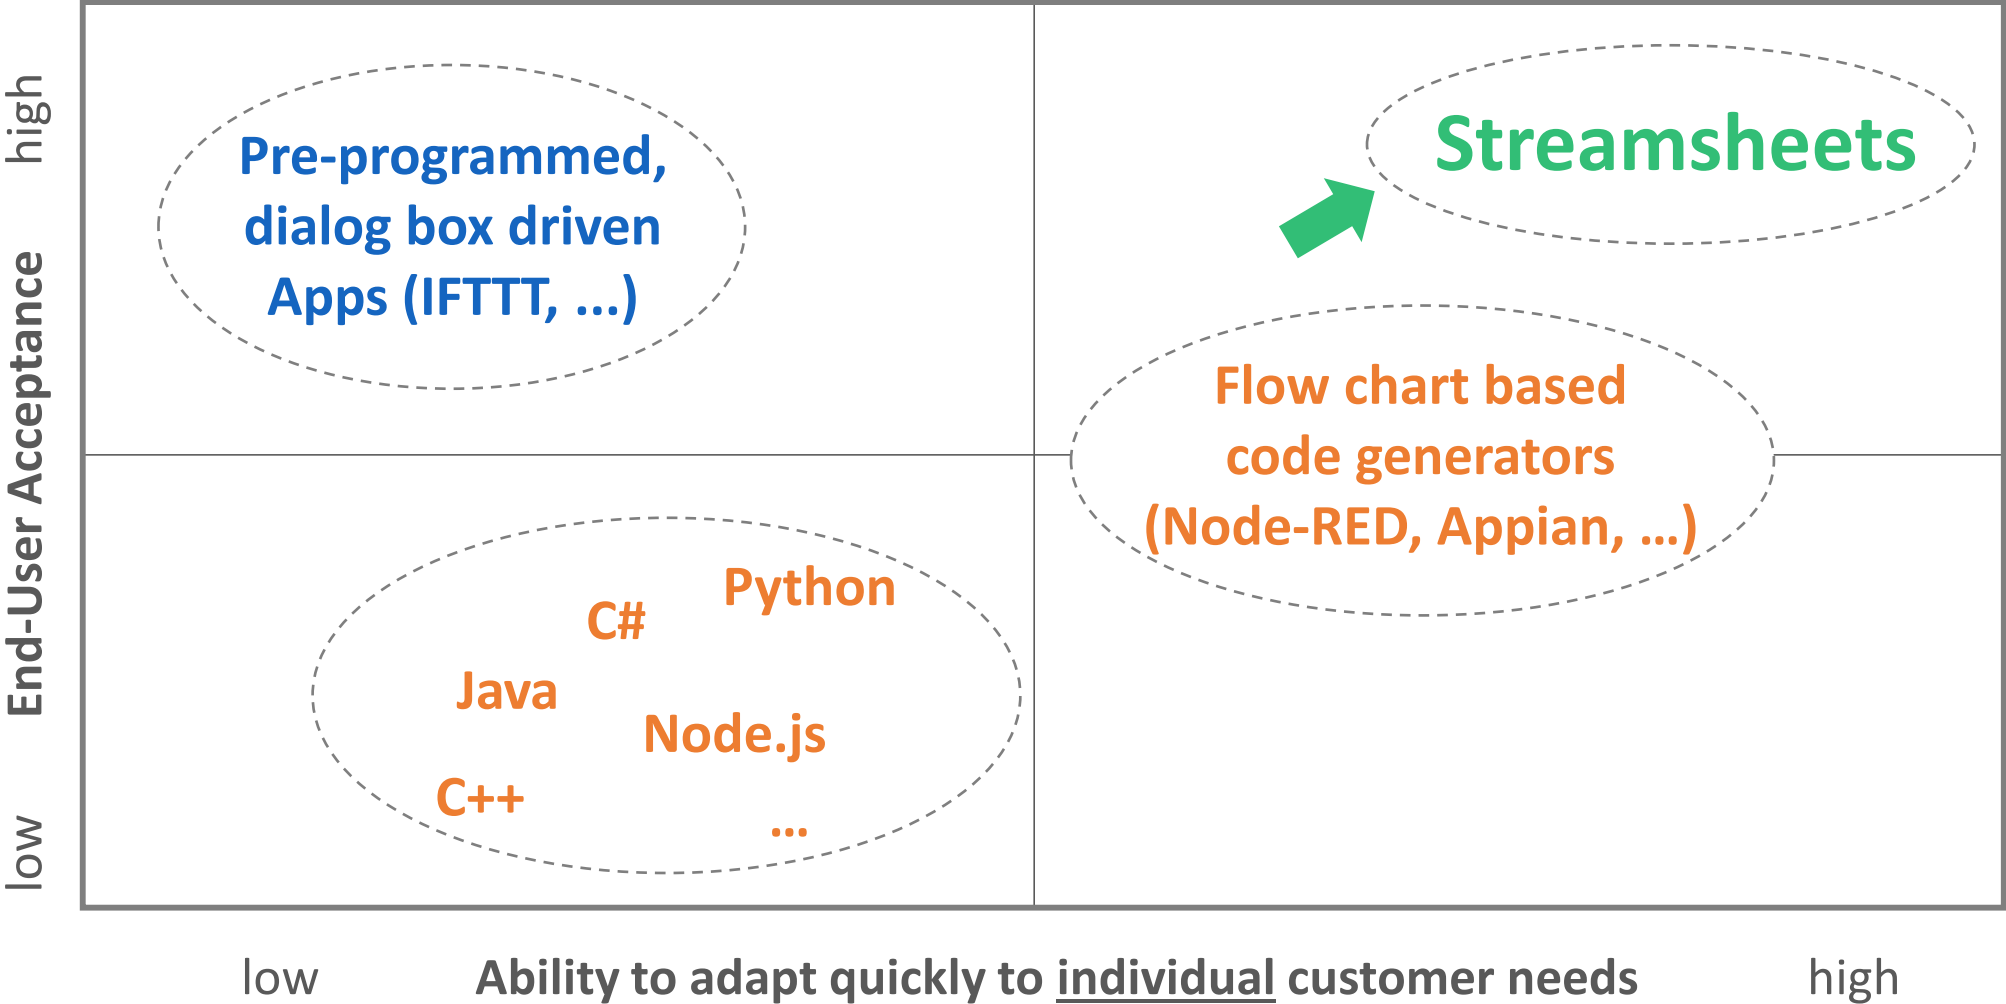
high

End-User Acceptance

low

Pre-programmed, dialog box driven Apps (IFTTT, ...)

Streamsheets

Flow chart based code generators (Node-RED, Appian, ...)

Python

C#

Java

Node.js

C++

...

low

Ability to adapt quickly to individual customer needs

high